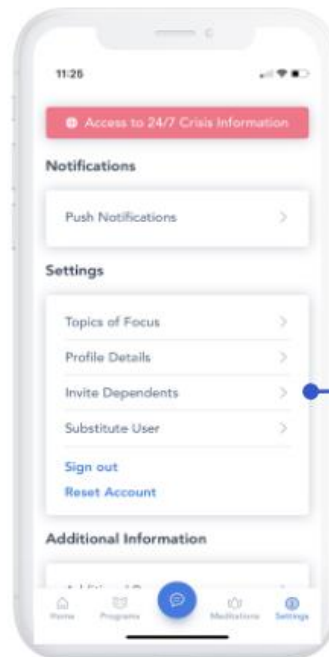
11:25

Access to 24/7 Crisis Information

Notifications

Push Notifications

Settings

Topics of Focus

Profile Details

Invite Dependents

Substitute User

Sign out

Reset Account

Additional Information

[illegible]

Home

Programs

Meditations

Settings